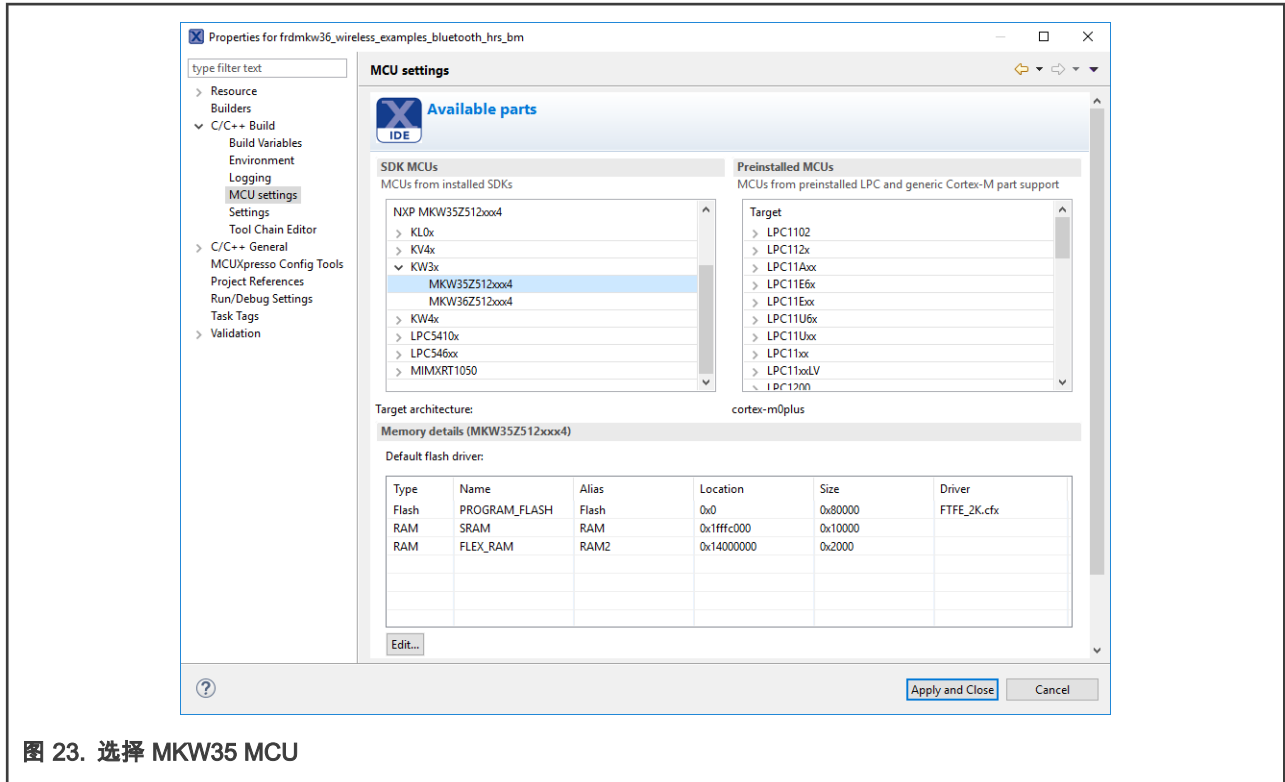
Properties for frdmkw36_wireless_examples_bluetooth_hrs_bm

type filter text

Resource
Builders
C/C++ Build
Build Variables
Environment
Logging
MCU settings
Settings
Tool Chain Editor
C/C++ General
MCUXpresso Config Tools
Project References
Run/Debug Settings
Task Tags
Validation

MCU settings

IDE
Available parts

SDK MCUs
MCUs from installed SDKs

NXP MKW35Z512xxx4
KL0x
KV4x
KW3x
MKW35Z512xxx4
MKW36Z512xxx4
KW4x
LPC5410x
LPC546xx
MIMXRT1050

Preinstalled MCUs
MCUs from preinstalled LPC and generic Cortex-M part support

Target
LPC1102
LPC112x
LPC11Axx
LPC11E6x
LPC11Exx
LPC11U6x
LPC11Uxx
LPC11xx
LPC11xxLV
LPC1200

Target architecture: cortex-m0plus

Memory details (MKW35Z512xxx4)

Default flash driver:

| Type | Name | Alias | Location | Size | Driver |
|---|---|---|---|---|---|
| Flash | PROGRAM_FLASH | Flash | 0x0 | 0x80000 | FTFE_2K.cfx |
| RAM | SRAM | RAM | 0x1fffc000 | 0x10000 | |
| RAM | FLEX_RAM | RAM2 | 0x14000000 | 0x2000 | |

Edit...

Apply and Close
Cancel

图 23. 选择 MKW35 MCU